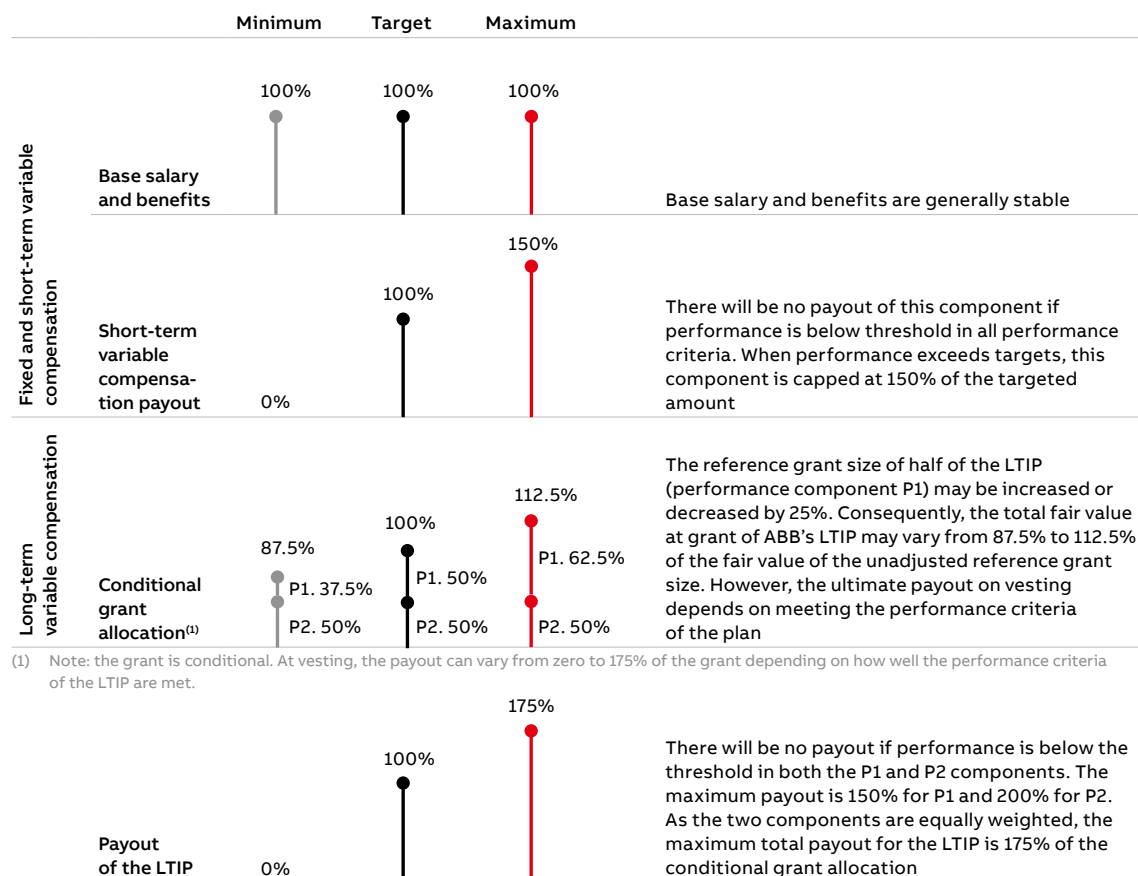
Minimum Target Maximum

Fixed and short-term variable compensation

Base salary and benefits

100% 100% 100%

Base salary and benefits are generally stable

Short-term variable compensation payout

0% 100% 150%

There will be no payout of this component if performance is below threshold in all performance criteria. When performance exceeds targets, this component is capped at 150% of the targeted amount

Long-term variable compensation

Conditional grant allocation$^{(1)}$

87.5%
P1. 37.5%
P2. 50%

100%
P1. 50%
P2. 50%

112.5%
P1. 62.5%
P2. 50%

The reference grant size of half of the LTIP (performance component P1) may be increased or decreased by 25%. Consequently, the total fair value at grant of ABB's LTIP may vary from 87.5% to 112.5% of the fair value of the unadjusted reference grant size. However, the ultimate payout on vesting depends on meeting the performance criteria of the plan

(1) Note: the grant is conditional. At vesting, the payout can vary from zero to 175% of the grant depending on how well the performance criteria of the LTIP are met.

Payout of the LTIP

0% 100% 175%

There will be no payout if performance is below the threshold in both the P1 and P2 components. The maximum payout is 150% for P1 and 200% for P2. As the two components are equally weighted, the maximum total payout for the LTIP is 175% of the conditional grant allocation